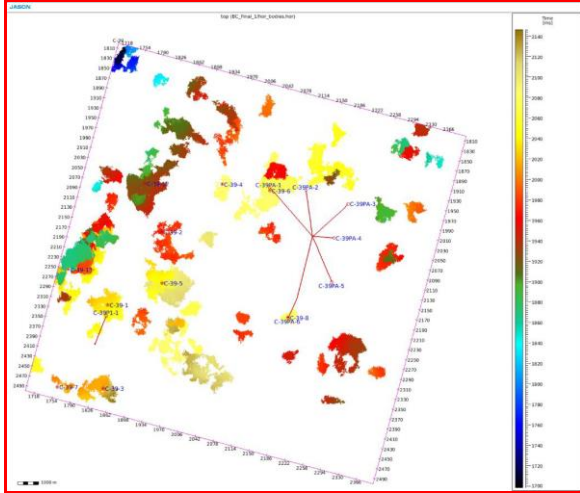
JASON

top (BC_Final_1(hor_bodies.hor)

Time [ms]

2140
2120
2100
2080
2060
2040
2020
2000
1980
1960
1940
1920
1900
1880
1860
1840
1820
1800
1780
1760
1740
1720
1700

C-39
1810
1830
1850
1870
1890
1910
1930
1950
1970
1990
2010
2030
2050
2070
2090
2110
2130
2150
2170
2190
2210
2230
2250
2270
2290
2310
2330
2350
2370
2390
2410
2430
2450
2470
2490

1718
1790
1826
1862
1898
1934
1970
2006
2042
2078
2114
2150
2186
2222
2258
2294
2330
2366
2402

C-39-4
C-39-6
C-39PA-2
C-39PA-3
C-39PA-1
C-39PA-4
C-39-2
C-39-5
C-39PA-5
C-39-1
C-39P1-1
C-39-8
C-39PA-6
C-39-7
C-39-3

1000 m